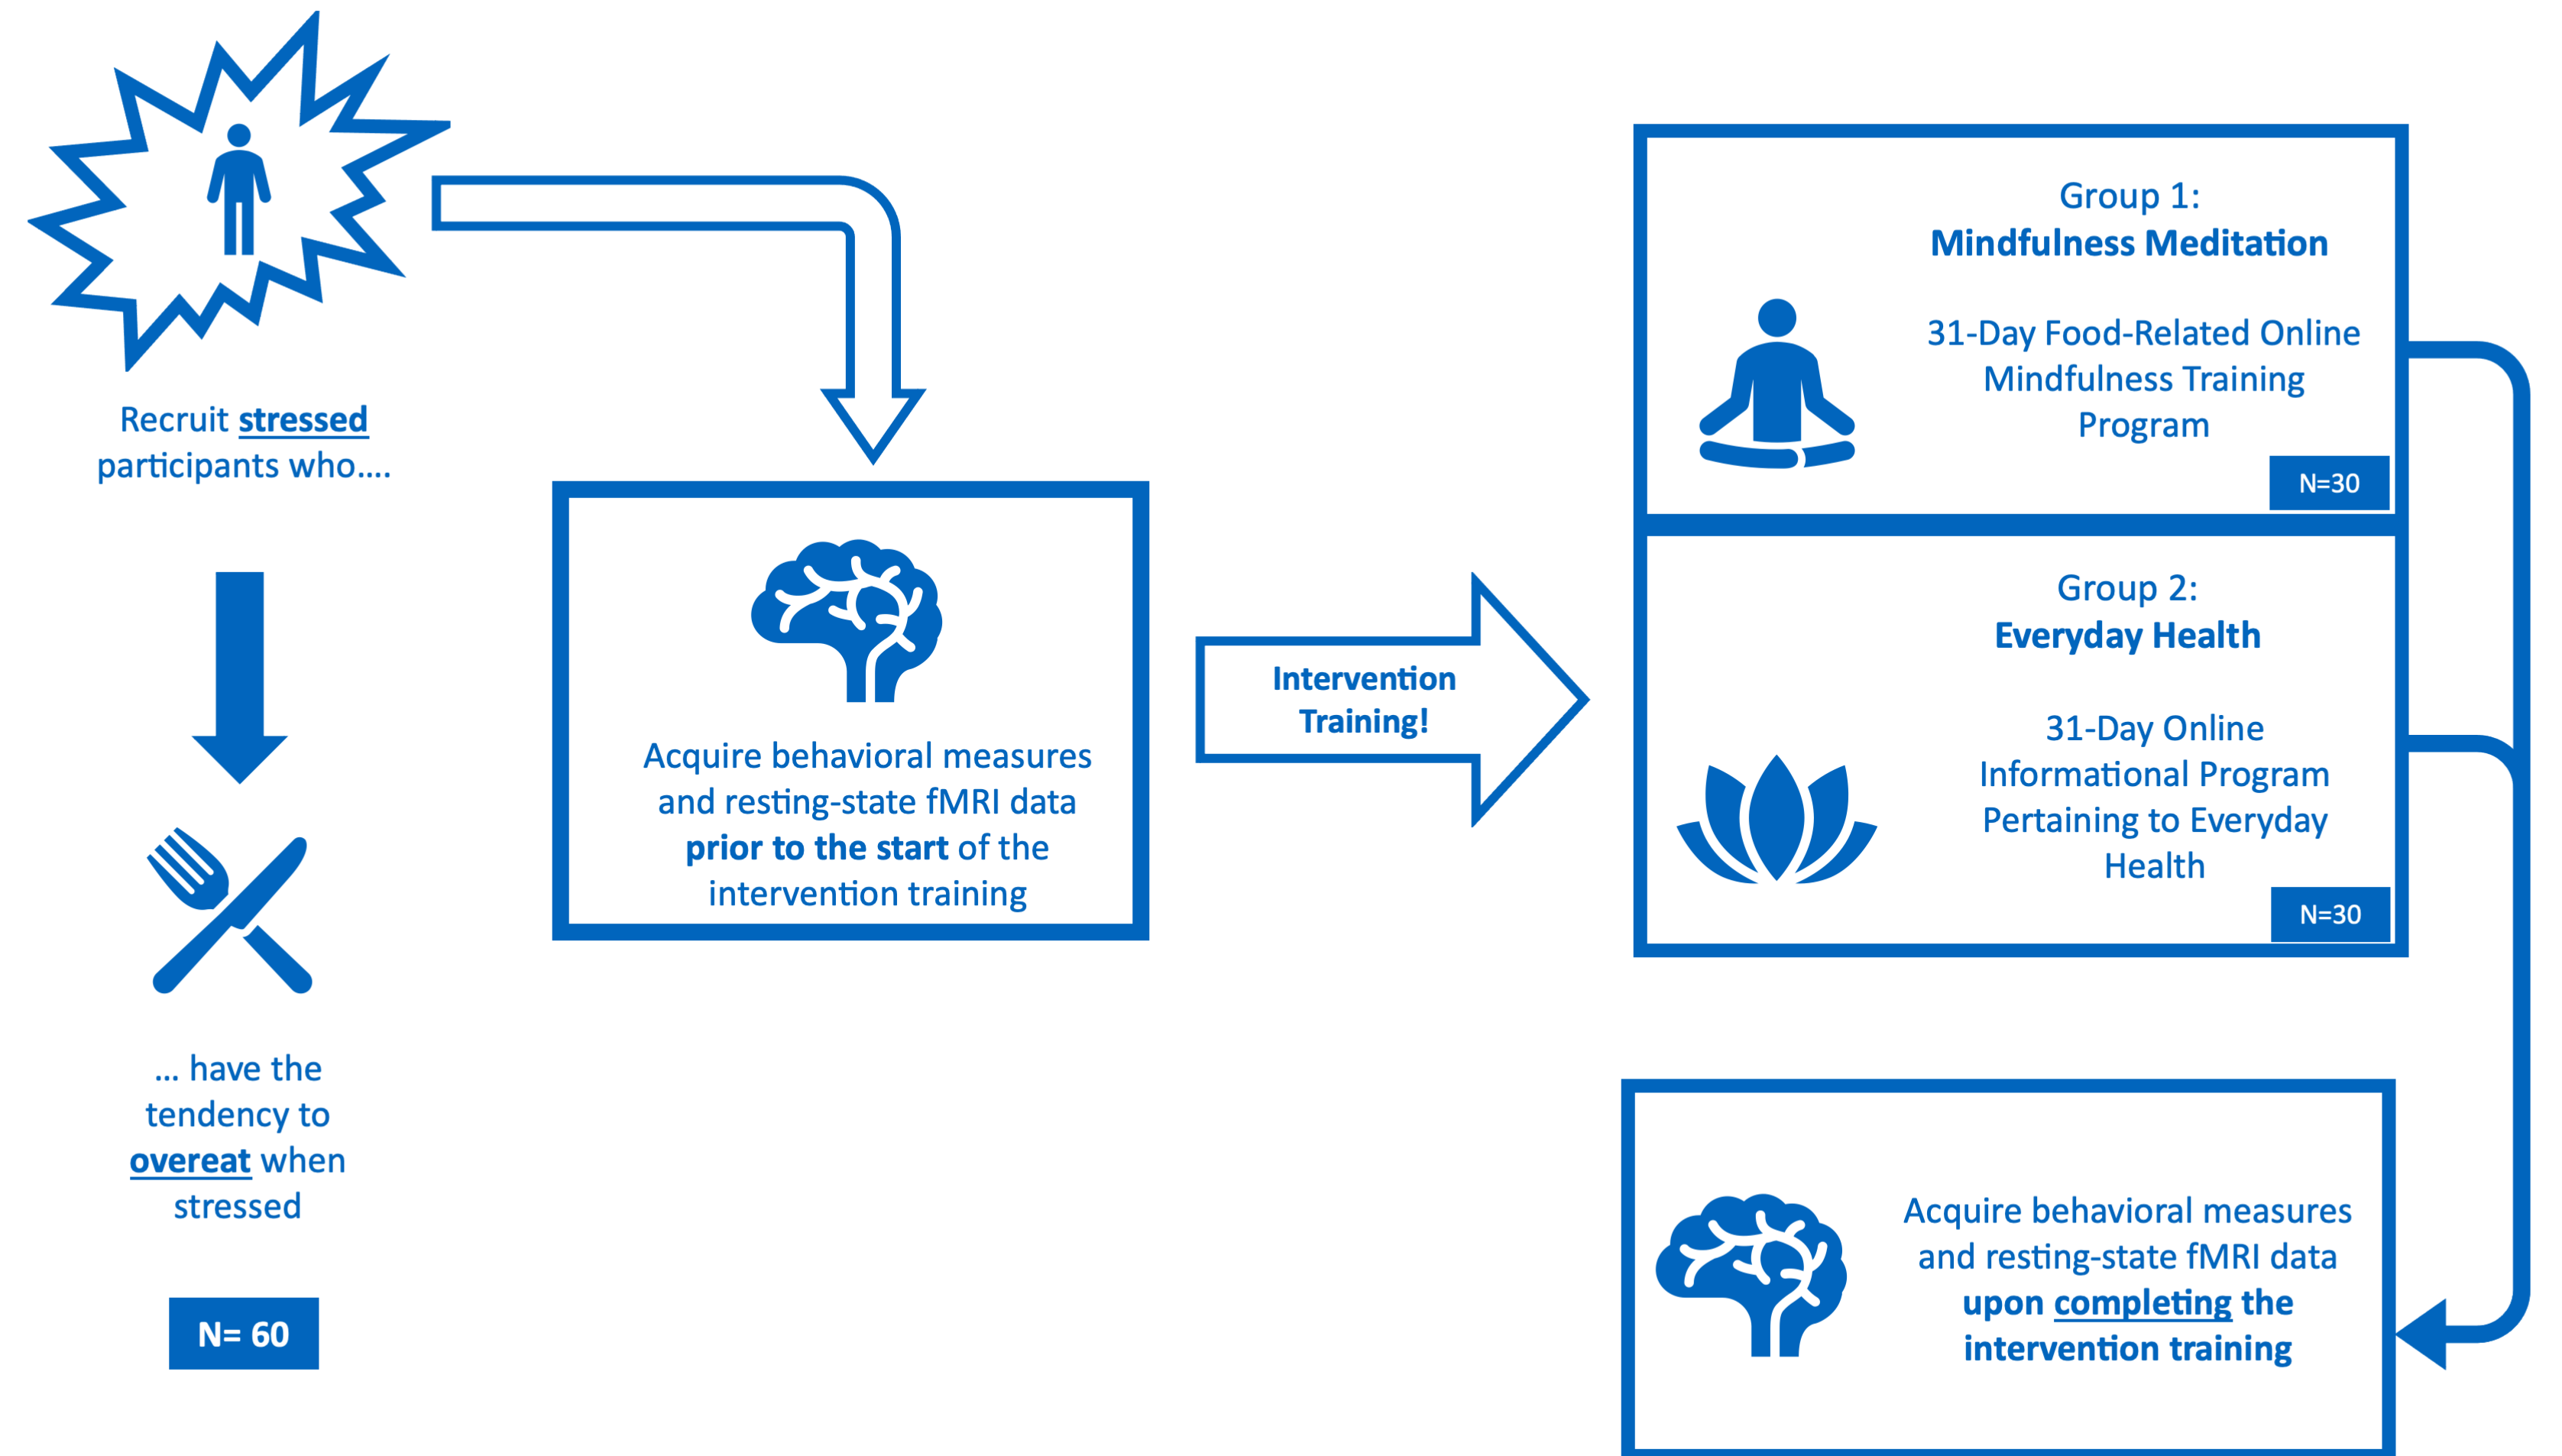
Recruit stressed participants who….

… have the tendency to overeat when stressed

N= 60

Acquire behavioral measures and resting-state fMRI data prior to the start of the intervention training

Intervention Training!

Group 1:
Mindfulness Meditation

31-Day Food-Related Online Mindfulness Training Program

N=30

Group 2:
Everyday Health

31-Day Online Informational Program Pertaining to Everyday Health

N=30

Acquire behavioral measures and resting-state fMRI data upon completing the intervention training